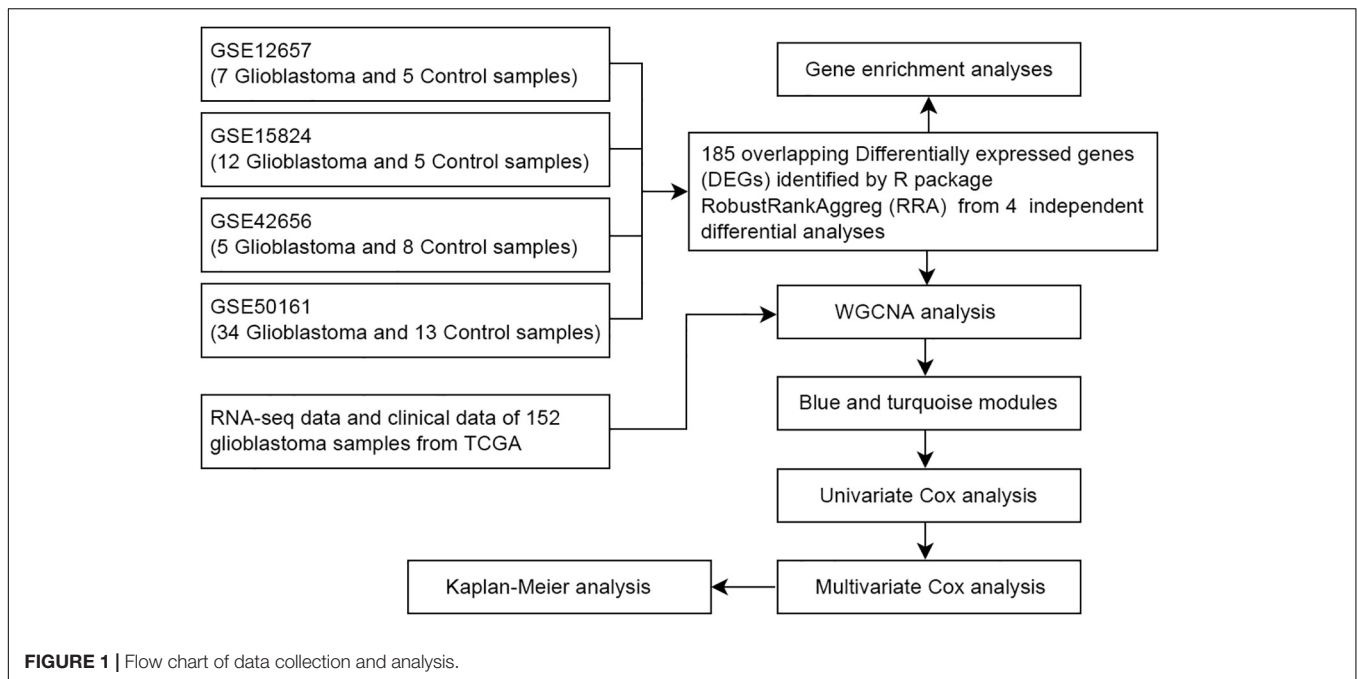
GSE12657
(7 Glioblastoma and 5 Control samples)

GSE15824
(12 Glioblastoma and 5 Control samples)

GSE42656
(5 Glioblastoma and 8 Control samples)

GSE50161
(34 Glioblastoma and 13 Control samples)

RNA-seq data and clinical data of 152 glioblastoma samples from TCGA

Gene enrichment analyses

185 overlapping Differentially expressed genes (DEGs) identified by R package RobustRankAggreg (RRA) from 4 independent differential analyses

WGCNA analysis

Blue and turquoise modules

Univariate Cox analysis

Multivariate Cox analysis

Kaplan-Meier analysis

FIGURE 1 | Flow chart of data collection and analysis.